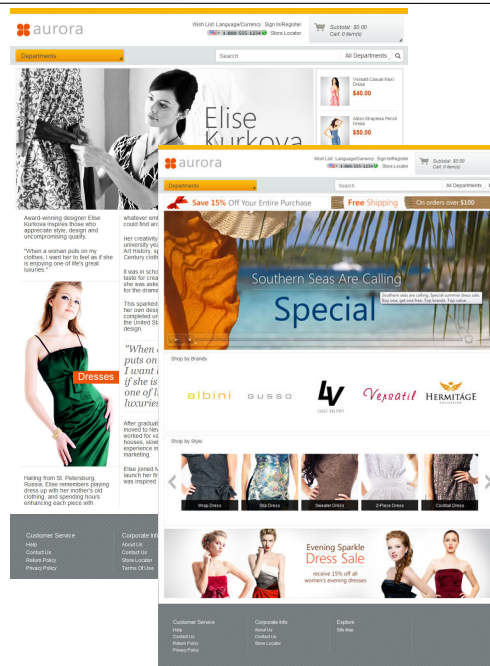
aurora

Wish List Language/Currency Sign In/Register
1-888-555-1234 Store Locator
Subtotal: $0.00
Cart: 0 item(s)

Departments
Search
All Departments

Elise Kurkova

Vivianti Casual Maxi Dress
$40.00

Albini Strapless Pencil Dress
$50.00

Award-winning designer Elise Kurkova inspires those who appreciate style, design and uncompromising quality.

"When a woman puts on my clothes, I want her to feel as if she is enjoying one of life's great luxuries."

whatever emb could find ar

Her creativity university yo Art History, s Century cloth

It was in scho taste for crea she was aske for the drama

This sparked her own desi completed un the United St design.

"When puts on I want if she is one of l luxuries

After graduat moved to Ne worked for va houses, slow experience in marketing

Elise joined M launch her th was inspired

Dresses

Hailing from St. Petersburg, Russia, Elise remembers playing dress-up with her mother's old clothing, and spending hours enhancing each piece with

Customer Service
Help
Contact Us
Return Policy
Privacy Policy

Corporate Info
About Us
Contact Us
Store Locator
Terms Of Use

aurora

Wish List Language/Currency Sign In/Register
1-888-555-1234 Store Locator
Subtotal: $0.00
Cart: 0 item(s)

Departments
Search
All Departments

Save 15% Off Your Entire Purchase
Free Shipping
On orders over $100

Southern Seas Are Calling
Special
Southern seas are calling. Special summer dress sale. Buy one, get one free. Top brands. Top value.

Shop by Brands

albini
GUSSO
LV
LUIGI VALENTI
Versatil
HERMITAGE
COLLECTION

Shop by Style

Wrap Dress
Slip Dress
Sweater Dress
2-Piece Dress
Cocktail Dress

Evening Sparkle
Dress Sale
receive 15% off all women's evening dresses

Customer Service
Help
Contact Us
Return Policy
Privacy Policy

Corporate Info
About Us
Contact Us
Store Locator

Explore
Site Map